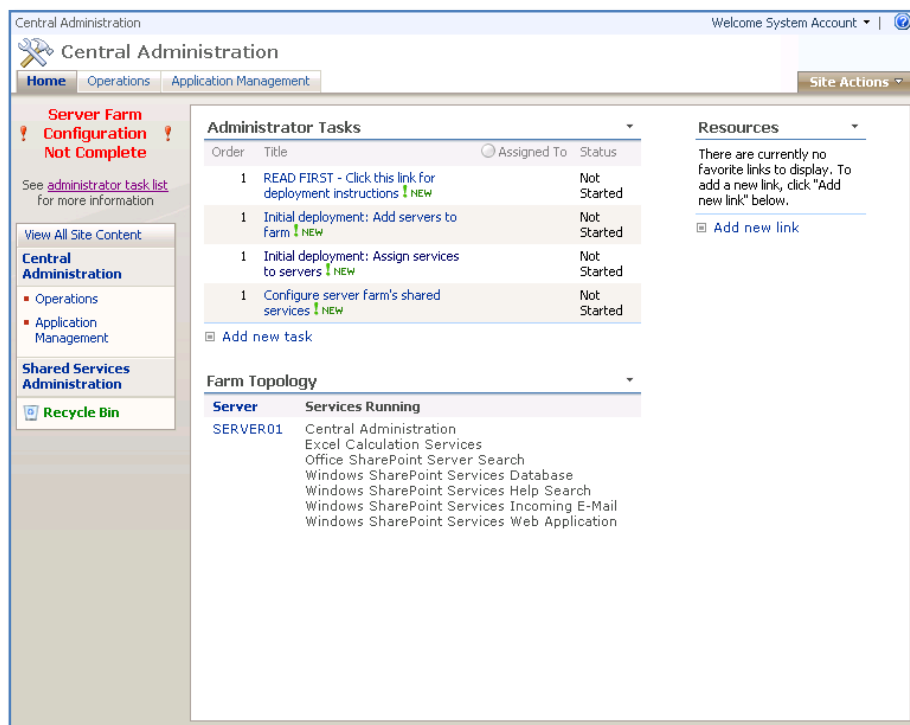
Central Administration

Welcome System Account ▾ |

Central Administration

Home | Operations | Application Management

Site Actions ▾

! Server Farm Configuration Not Complete !

See administrator task list for more information

View All Site Content

Central Administration

- Operations
- Application Management

Shared Services Administration

Recycle Bin

Administrator Tasks

| Order | Title | Assigned To | Status |
|---|---|---|---|
| 1 | READ FIRST - Click this link for deployment instructions ! NEW | | Not Started |
| 1 | Initial deployment: Add servers to farm ! NEW | | Not Started |
| 1 | Initial deployment: Assign services to servers ! NEW | | Not Started |
| 1 | Configure server farm's shared services ! NEW | | Not Started |

Add new task

Farm Topology

| Server | Services Running |
|---|---|
| SERVER01 | Central Administration<br>Excel Calculation Services<br>Office SharePoint Server Search<br>Windows SharePoint Services Database<br>Windows SharePoint Services Help Search<br>Windows SharePoint Services Incoming E-Mail<br>Windows SharePoint Services Web Application |

Resources

There are currently no favorite links to display. To add a new link, click "Add new link" below.

Add new link